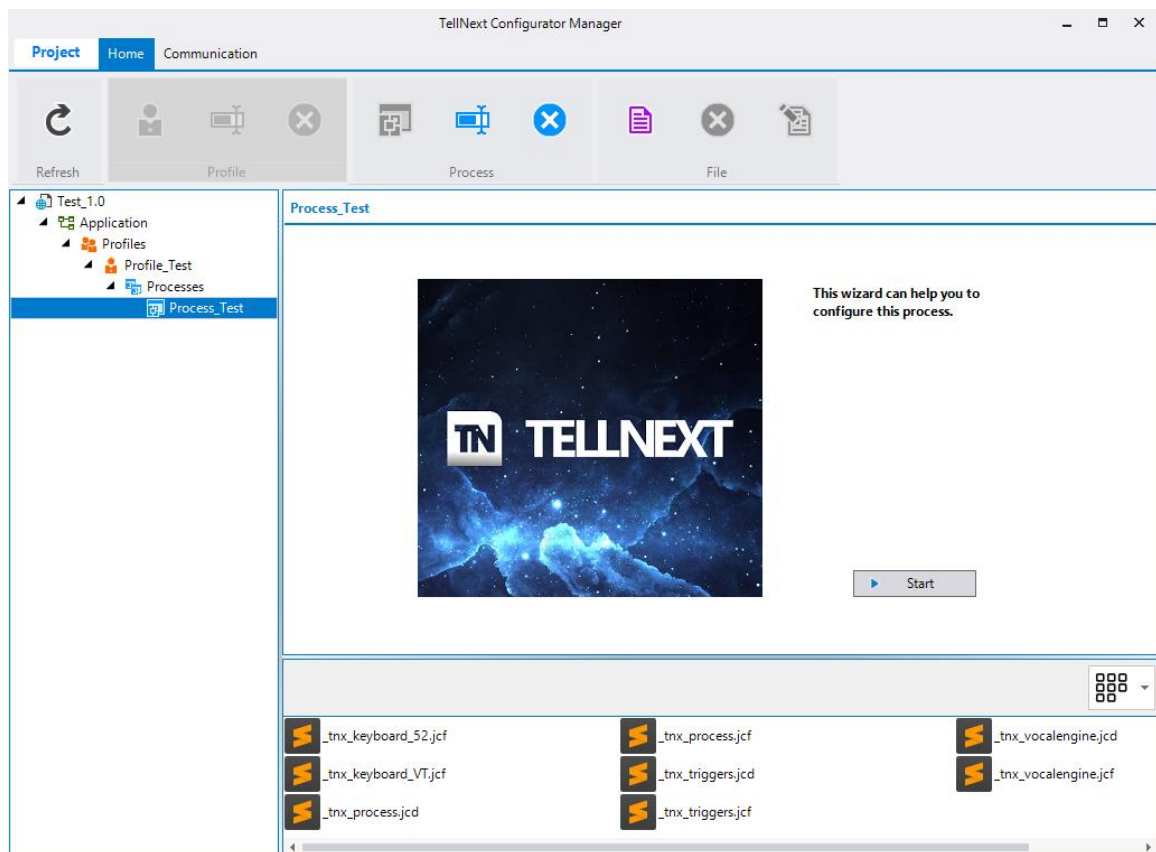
TellNext Configurator Manager

Project Home Communication

Refresh

Profile

Process

File

Test_1.0
Application
Profiles
Profile_Test
Processes
Process_Test

Process_Test

TN TELLNEXT

This wizard can help you to configure this process.

Start

_tnx_keyboard_52.jcf
_tnx_process.jcf
_tnx_vocalengine.jcd
_tnx_keyboard_VT.jcf
_tnx_triggers.jcd
_tnx_vocalengine.jcf
_tnx_process.jcd
_tnx_triggers.jcf